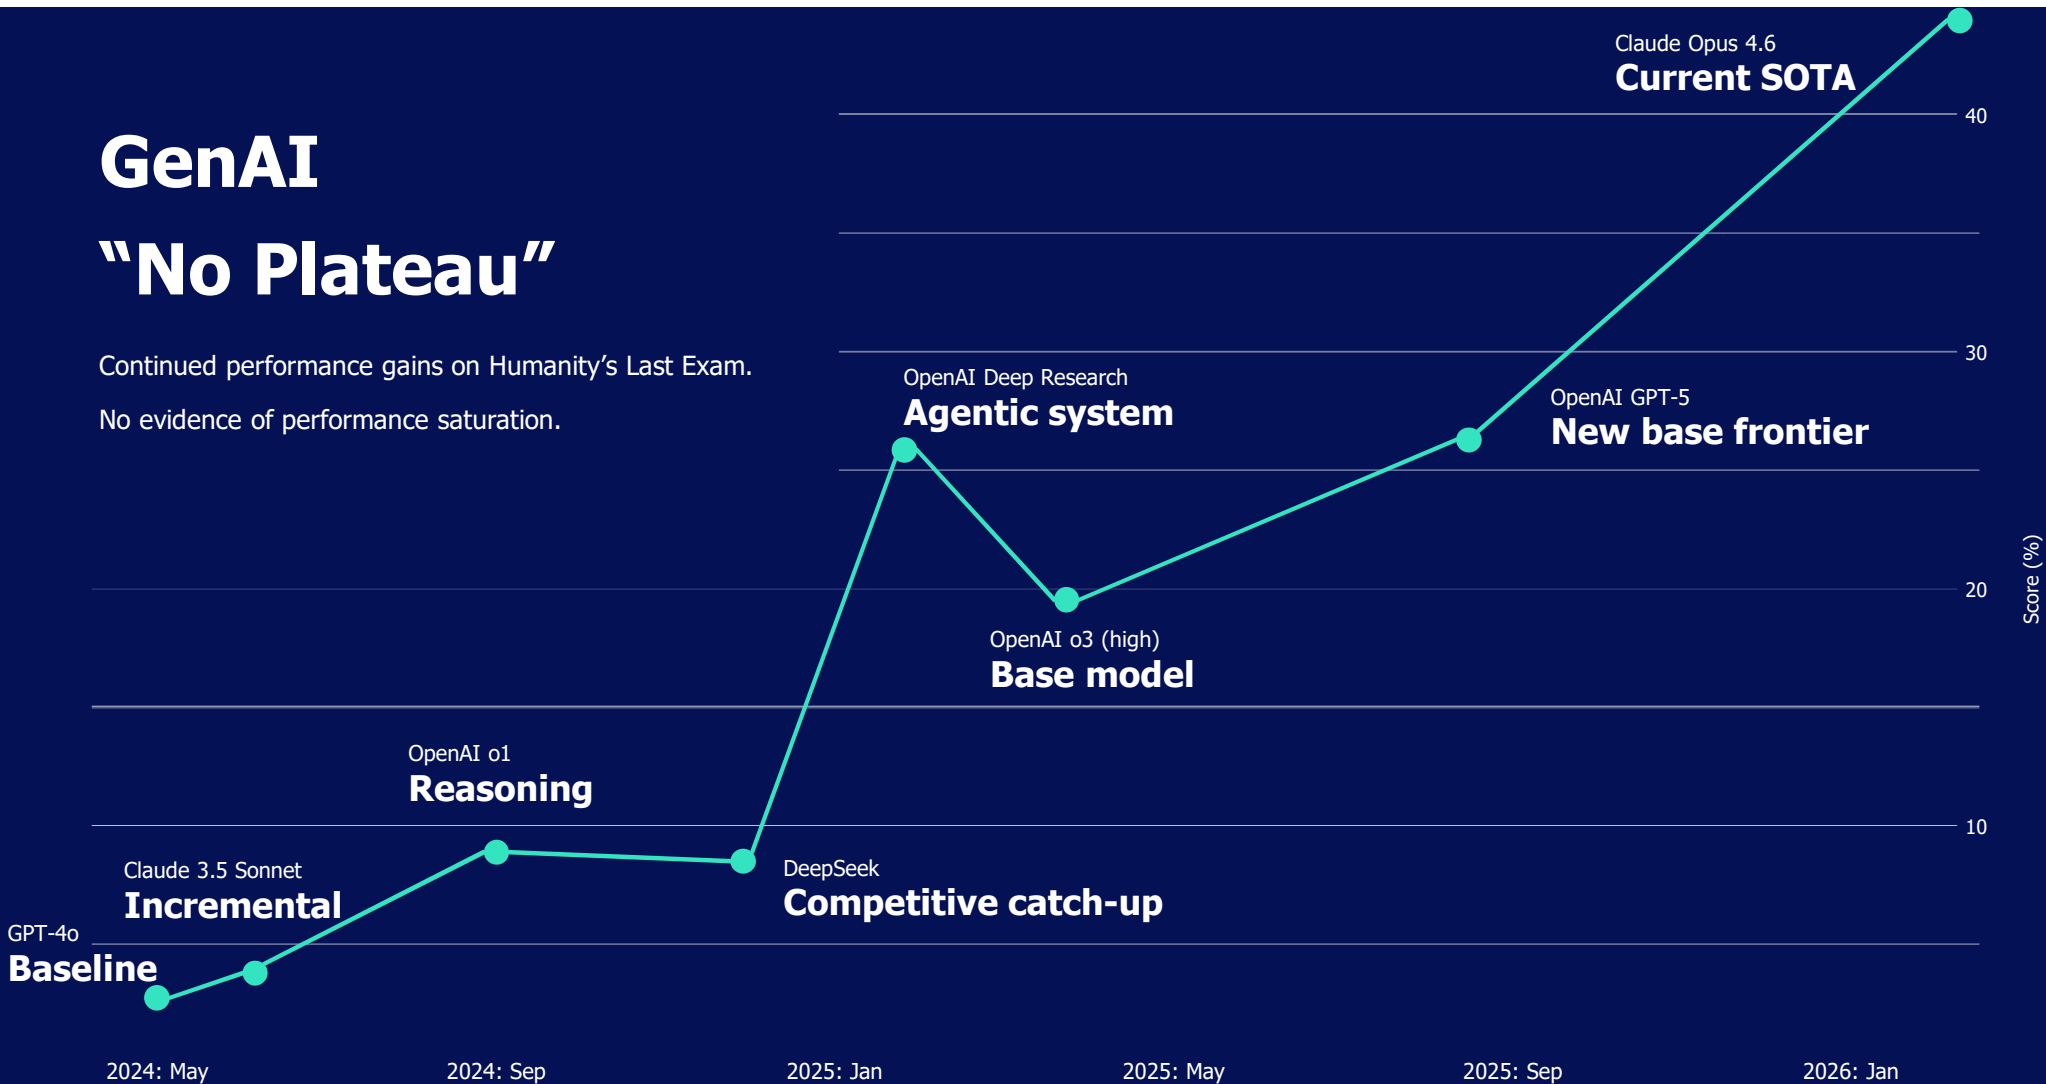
GenAI
“No Plateau”

Continued performance gains on Humanity’s Last Exam.

No evidence of performance saturation.

Claude Opus 4.6
Current SOTA

OpenAI Deep Research
Agentic system

OpenAI GPT-5
New base frontier

OpenAI o3 (high)
Base model

OpenAI o1
Reasoning

Claude 3.5 Sonnet
Incremental

DeepSeek
Competitive catch-up

GPT-4o
Baseline

40
30
20
10
Score (%)

2024: May
2024: Sep
2025: Jan
2025: May
2025: Sep
2026: Jan